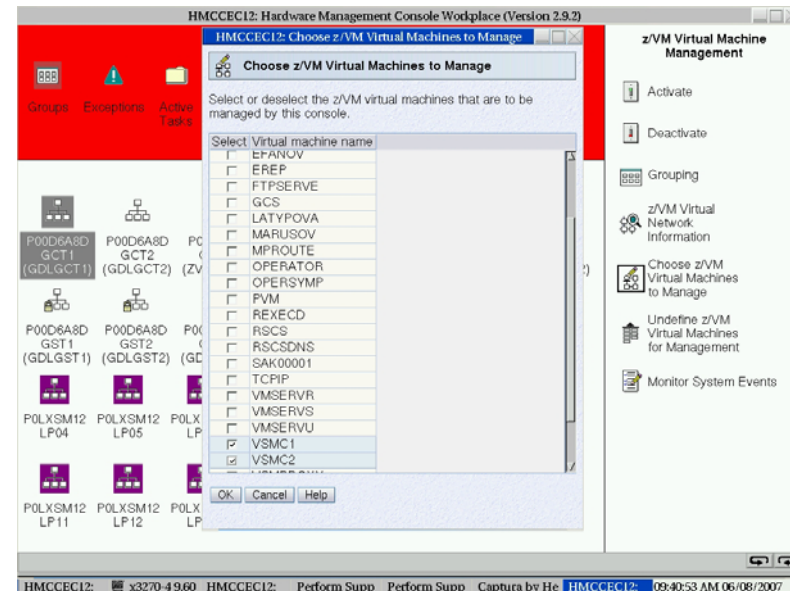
HMCCEC12: Hardware Management Console Workplace (Version 2.9.2)

Groups Exceptions Active Tasks

P00D6A8D GCT1 (GDLGCT1)
P00D6A8D GCT2 (GDLGCT2)
P0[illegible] (ZV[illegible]
P00D6A8D GST1 (GDLGST1)
P00D6A8D GST2 (GDLGST2)
P0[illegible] (GD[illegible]
P0LXSM12 LP04
P0LXSM12 LP05
P0LX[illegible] LP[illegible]
P0LXSM12 LP11
P0LXSM12 LP12
P0LX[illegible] LP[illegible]

HMCCEC12: Choose z/VM Virtual Machines to Manage

Choose z/VM Virtual Machines to Manage

Select or deselect the z/VM virtual machines that are to be managed by this console.

| Select | Virtual machine name |
|---|---|
| | EFANOV |
| | EREP |
| | FTPSERVE |
| | GCS |
| | LATYPOVA |
| | MARUSOV |
| | MPROUTE |
| | OPERATOR |
| | OPERSYMP |
| | PVM |
| | REXECD |
| | RSCS |
| | RSCSDNS |
| | SAK00001 |
| | TCPIP |
| | VMSERVR |
| | VMSERVS |
| | VMSERVU |
| ☑ | VSMC1 |
| ☑ | VSMC2 |

OK Cancel Help

z/VM Virtual Machine Management

Activate

Deactivate

Grouping

z/VM Virtual Network Information

Choose z/VM Virtual Machines to Manage

Undefine z/VM Virtual Machines for Management

Monitor System Events

HMCCEC12: x3270-4 9.60 HMCCEC12: Perform Supp Perform Supp Captura by He HMCCEC12: 09:40:53 AM 06/08/2007